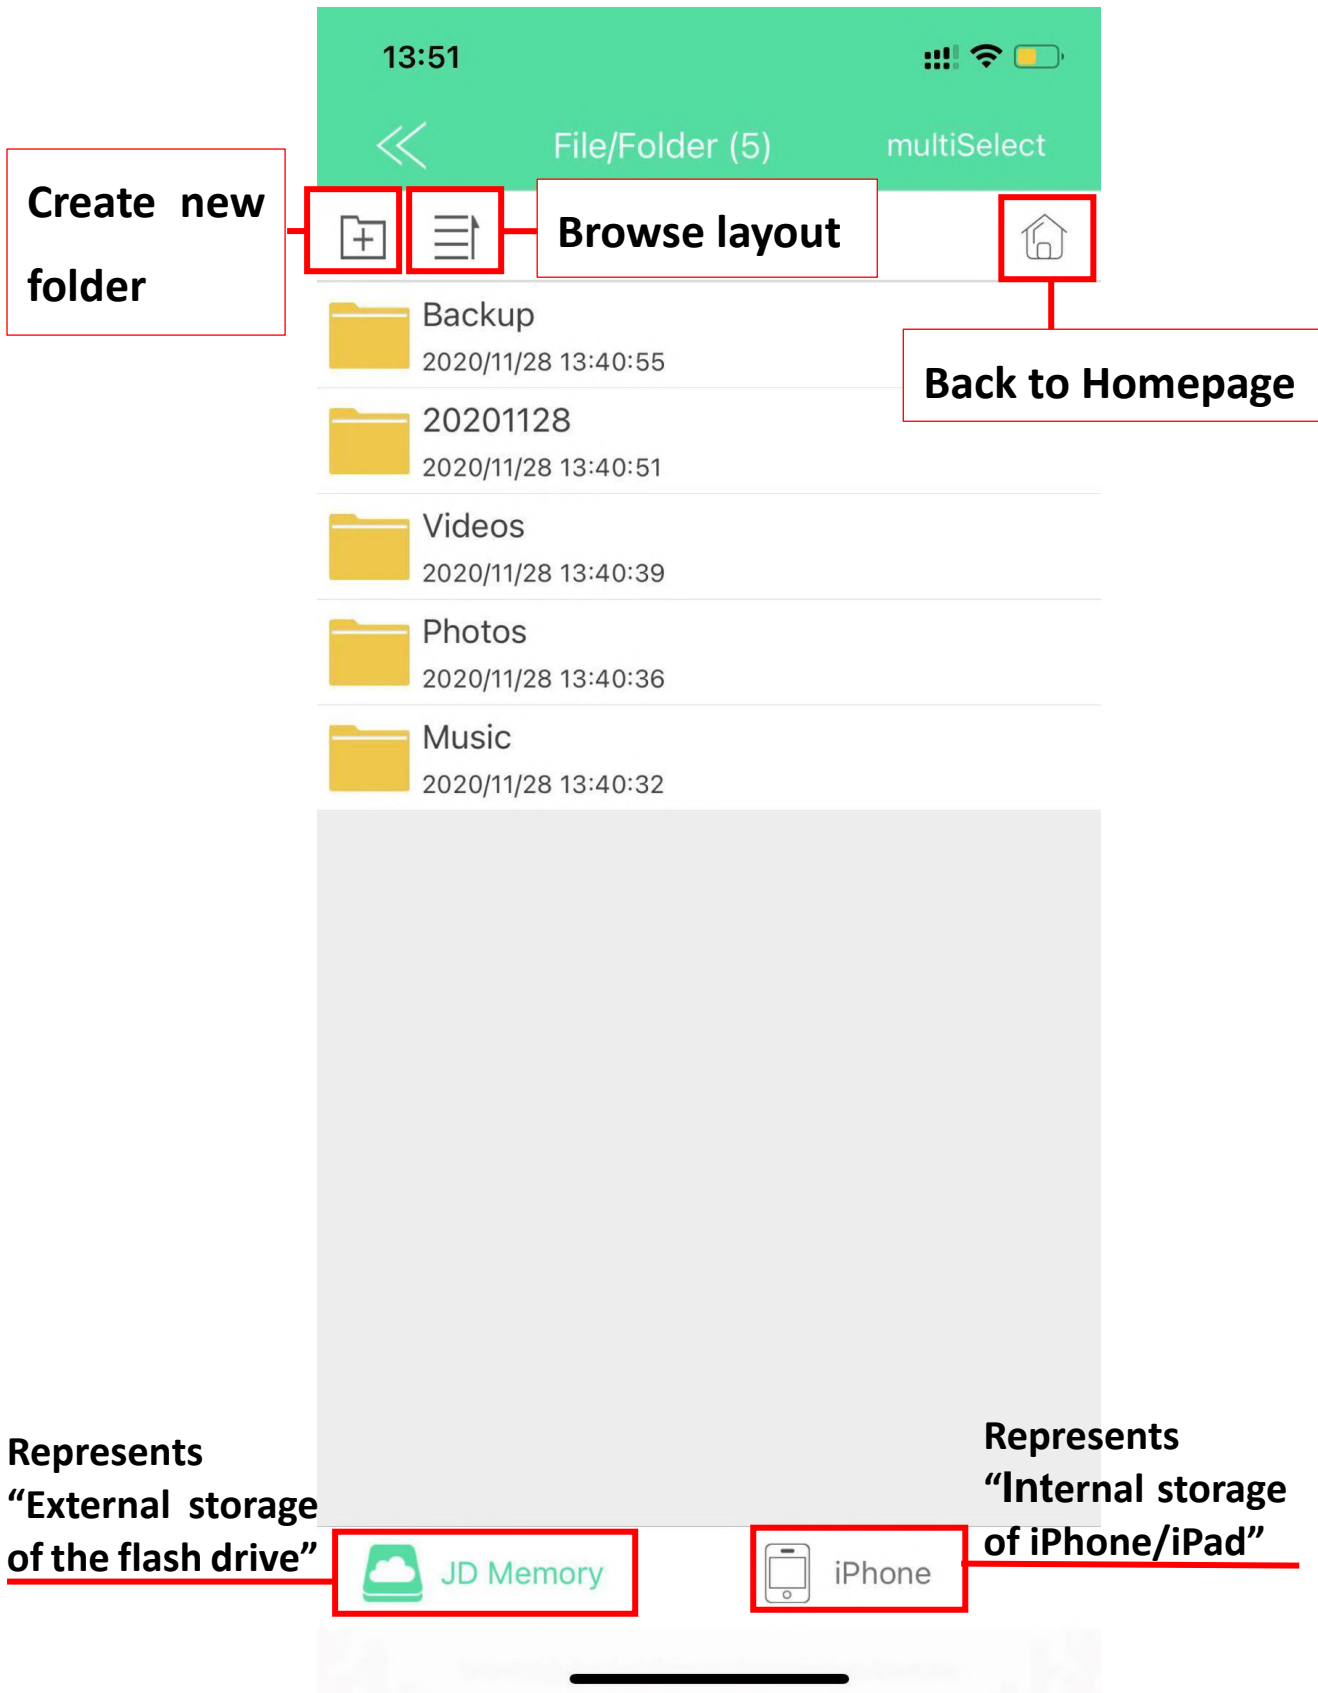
13:51

File/Folder (5)

multiSelect

Create new folder

Browse layout

Back to Homepage

Backup
2020/11/28 13:40:55

20201128
2020/11/28 13:40:51

Videos
2020/11/28 13:40:39

Photos
2020/11/28 13:40:36

Music
2020/11/28 13:40:32

Represents “External storage of the flash drive”

Represents “Internal storage of iPhone/iPad”

JD Memory

iPhone